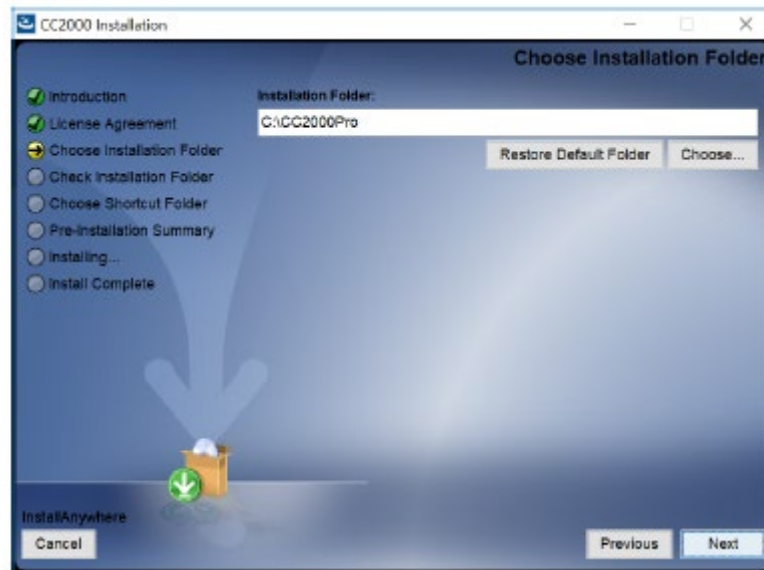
CC2000 Installation

Choose Installation Folder

Introduction
License Agreement
Choose Installation Folder
Check Installation Folder
Choose Shortcut Folder
Pre-Installation Summary
Installing...
Install Complete

Installation Folder:
C:\CC2000Pro
Restore Default Folder
Choose...

InstallAnywhere
Cancel
Previous
Next